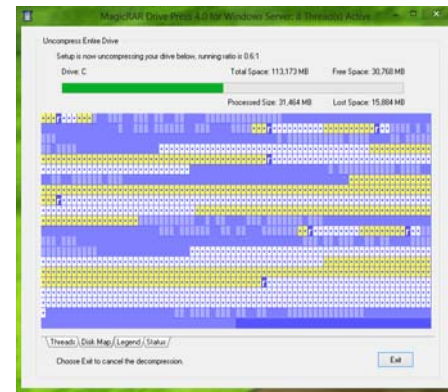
MagicRAR Drive Press 4.0 for Windows Server: 8 Threads Active

Uncompress Entire Drive

Setup is now uncompressing your drive below, running ratio is 0.6:1

Drive: C

Total Space: 113,173 MB

Free Space: 30,768 MB

Processed Size: 31,464 MB

Lost Space: 15,884 MB

Threads | Disk Map | Legend | Status

Choose Exit to cancel the decompression.

Exit